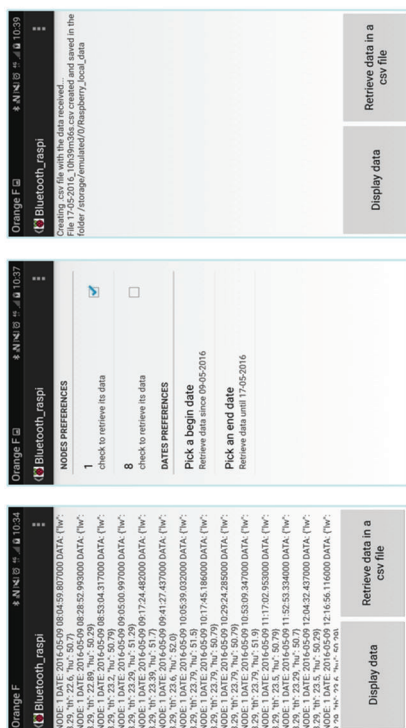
Orange F 10:34

Bluetooth_raspi

NODE: 1 DATE: 2016-05-09 08:04:59.807000 DATA: {'tw': 29, 'th': 22.89, 'hu': 50.29}
NODE: 1 DATE: 2016-05-09 08:28:52.993000 DATA: {'tw': 29, 'th': 22.89, 'hu': 50.29}
NODE: 1 DATE: 2016-05-09 08:53:04.317000 DATA: {'tw': 29, 'th': 23.29, 'hu': 50.79}
NODE: 1 DATE: 2016-05-09 09:05:00.997000 DATA: {'tw': 29, 'th': 23.29, 'hu': 51.29}
NODE: 1 DATE: 2016-05-09 09:17:24.482000 DATA: {'tw': 29, 'th': 23.29, 'hu': 51.7}
NODE: 1 DATE: 2016-05-09 09:41:27.437000 DATA: {'tw': 29, 'th': 23.6, 'hu': 52.0}
NODE: 1 DATE: 2016-05-09 10:05:39.032000 DATA: {'tw': 29, 'th': 23.79, 'hu': 51.9}
NODE: 1 DATE: 2016-05-09 10:17:45.186000 DATA: {'tw': 29, 'th': 23.79, 'hu': 50.79}
NODE: 1 DATE: 2016-05-09 10:29:24.285000 DATA: {'tw': 29, 'th': 23.79, 'hu': 50.79}
NODE: 1 DATE: 2016-05-09 10:53:09.347000 DATA: {'tw': 29, 'th': 23.79, 'hu': 51.9}
NODE: 1 DATE: 2016-05-09 11:17:02.953000 DATA: {'tw': 29, 'th': 23.5, 'hu': 50.79}
NODE: 1 DATE: 2016-05-09 11:52:53.334000 DATA: {'tw': 29, 'th': 23.29, 'hu': 50.7}
NODE: 1 DATE: 2016-05-09 12:04:32.437000 DATA: {'tw': 29, 'th': 23.5, 'hu': 50.29}
NODE: 1 DATE: 2016-05-09 12:16:56.116000 DATA: {'tw': 29, 'th': 23.4, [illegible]

Display data

Retrieve data in a csv file

Orange F 10:37

Bluetooth_raspi

NODES PREFERENCES

1
check to retrieve its data

8
check to retrieve its data

DATES PREFERENCES

Pick a begin date
Retrieve data since 09-05-2016

Pick an end date
Retrieve data until 17-05-2016

Orange F 10:39

Bluetooth_raspi

Creating .csv file with the data received...
File 17-05-2016_10h39m56s.csv created and saved in the folder /storage/emulated/0/Raspberry_local_data

Display data

Retrieve data in a csv file